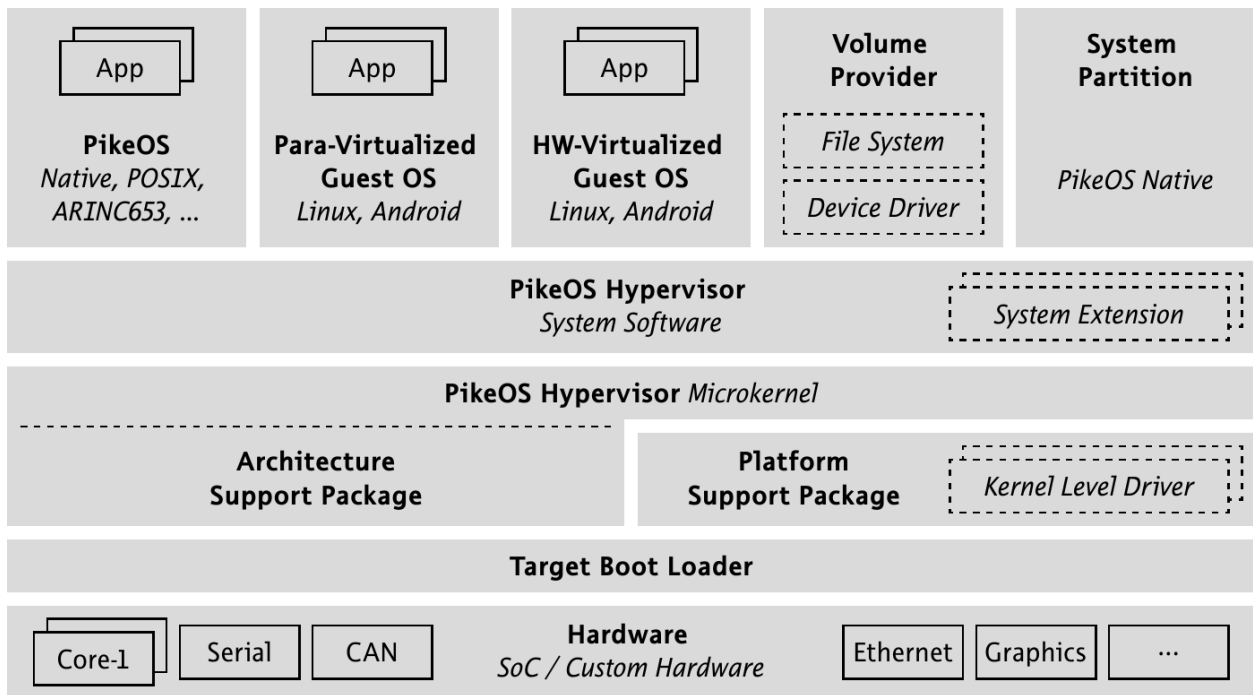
App

**PikeOS**
*Native, POSIX, ARINC653, ...*

App

**Para-Virtualized Guest OS**
*Linux, Android*

App

**HW-Virtualized Guest OS**
*Linux, Android*

**Volume Provider**
*File System*
*Device Driver*

**System Partition**
*PikeOS Native*

**PikeOS Hypervisor**
*System Software*

*System Extension*

**PikeOS Hypervisor** *Microkernel*

**Architecture Support Package**

**Platform Support Package**

*Kernel Level Driver*

**Target Boot Loader**

Core-1

Serial

CAN

**Hardware**
*SoC / Custom Hardware*

Ethernet

Graphics

...